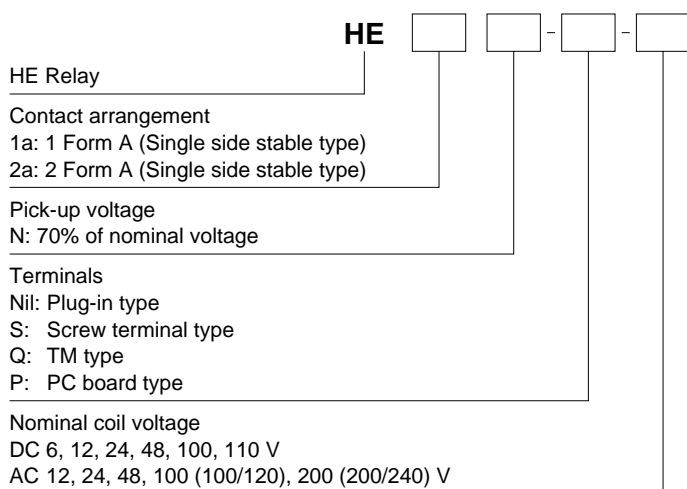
HE [ ] [ ] - [ ] - [ ]

HE Relay

Contact arrangement
1a: 1 Form A (Single side stable type)
2a: 2 Form A (Single side stable type)

Pick-up voltage
N: 70% of nominal voltage

Terminals
Nil: Plug-in type
S: Screw terminal type
Q: TM type
P: PC board type

Nominal coil voltage
DC 6, 12, 24, 48, 100, 110 V
AC 12, 24, 48, 100 (100/120), 200 (200/240) V